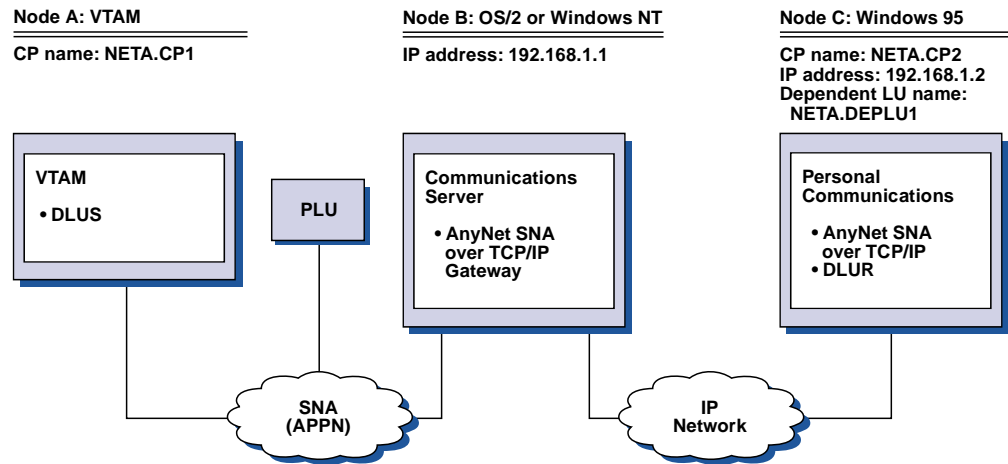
Node A: VTAM

CP name: NETA.CP1

Node B: OS/2 or Windows NT

IP address: 192.168.1.1

Node C: Windows 95

CP name: NETA.CP2
IP address: 192.168.1.2
Dependent LU name:
NETA.DEPLU1

VTAM
• DLUS

PLU

Communications Server
• AnyNet SNA over TCP/IP Gateway

Personal Communications
• AnyNet SNA over TCP/IP
• DLUR

SNA (APPN)

IP Network